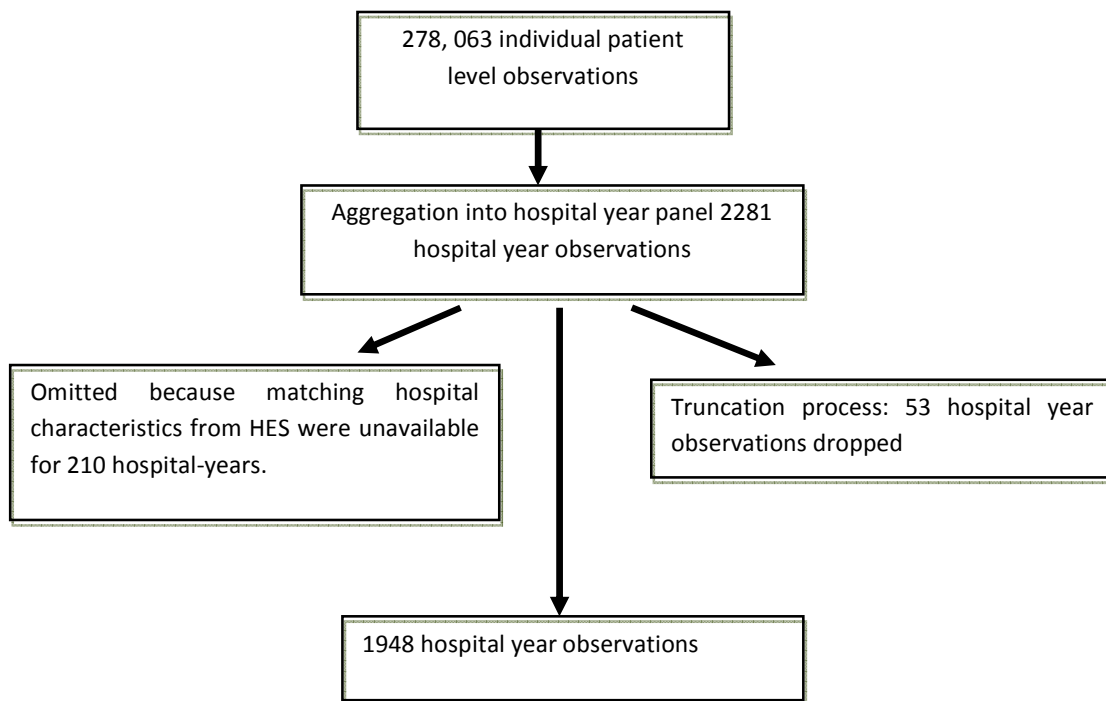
278, 063 individual patient level observations

Aggregation into hospital year panel 2281 hospital year observations

Omitted because matching hospital characteristics from HES were unavailable for 210 hospital-years.

Truncation process: 53 hospital year observations dropped

1948 hospital year observations